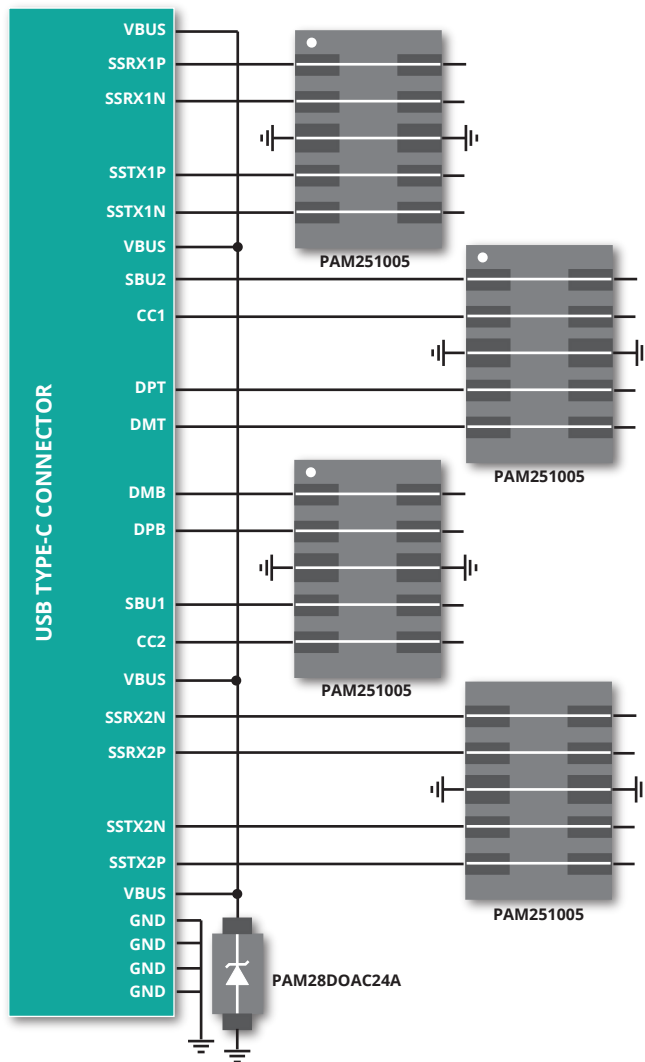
USB TYPE-C CONNECTOR

VBUS
SSRX1P
SSRX1N
SSTX1P
SSTX1N
VBUS
SBU2
CC1
DPT
DMT
DMB
DPB
SBU1
CC2
VBUS
SSRX2N
SSRX2P
SSTX2N
SSTX2P
VBUS
GND
GND
GND
GND

PAM251005
PAM251005
PAM251005
PAM251005
PAM28DOAC24A